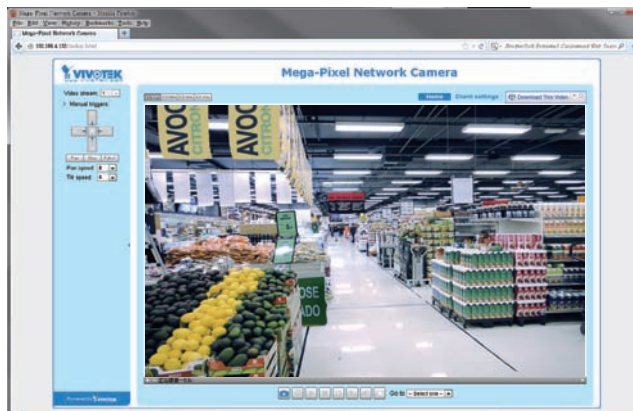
Mega-Pixel Network Camera - Mozilla Firefox
File Edit View History Bookmarks Tools Help
Mega-Pixel Network Camera
192.168.4.132/index.html

VIVOTEK
Mega-Pixel Network Camera

Video stream: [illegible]
> Manual triggers

Pan speed
Tilt speed

Media
Client settings
Download This Video

AVOC
AVOC
CITRO

OSE
ADO

Go to: Select one

Powered by VIVOTEK